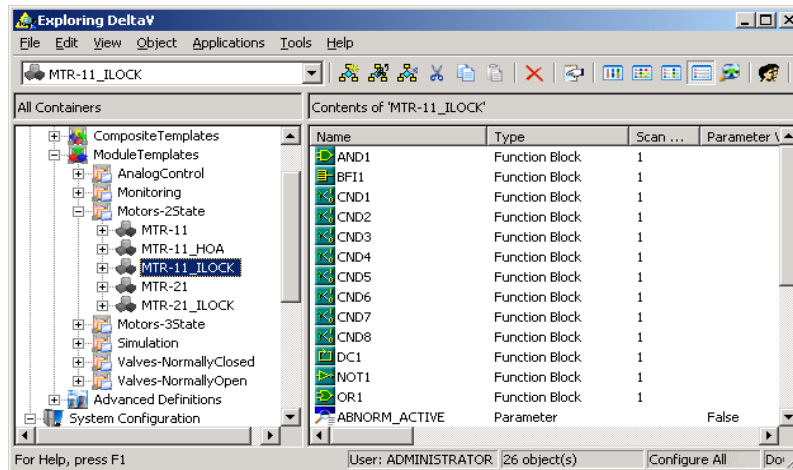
Exploring DeltaV

File Edit View Object Applications Tools Help

MTR-11_ILOCK

All Containers

Contents of 'MTR-11_ILOCK'

CompositeTemplates
ModuleTemplates
AnalogControl
Monitoring
Motors-2State
MTR-11
MTR-11_HOA
MTR-11_ILOCK
MTR-21
MTR-21_ILOCK
Motors-3State
Simulation
Valves-NormallyClosed
Valves-NormallyOpen
Advanced Definitions
System Configuration

| Name | Type | Scan ... | Parameter V |
|---|---|---|---|
| AND1 | Function Block | 1 | |
| BFI1 | Function Block | 1 | |
| CND1 | Function Block | 1 | |
| CND2 | Function Block | 1 | |
| CND3 | Function Block | 1 | |
| CND4 | Function Block | 1 | |
| CND5 | Function Block | 1 | |
| CND6 | Function Block | 1 | |
| CND7 | Function Block | 1 | |
| CND8 | Function Block | 1 | |
| DC1 | Function Block | 1 | |
| NOT1 | Function Block | 1 | |
| OR1 | Function Block | 1 | |
| ABNORM_ACTIVE | Parameter | | False |

For Help, press F1 | User: ADMINISTRATOR | 26 object(s) | Configure All | Do